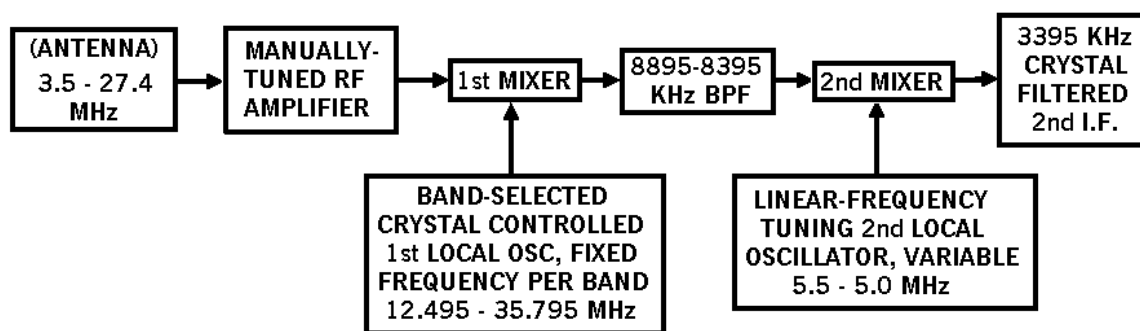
(ANTENNA) 3.5 - 27.4 MHz

MANUALLY-TUNED RF AMPLIFIER

1st MIXER

8895-8395 KHz BPF

2nd MIXER

3395 KHz CRYSTAL FILTERED 2nd I.F.

BAND-SELECTED CRYSTAL CONTROLLED 1st LOCAL OSC, FIXED FREQUENCY PER BAND 12.495 - 35.795 MHz

LINEAR-FREQUENCY TUNING 2nd LOCAL OSCILLATOR, VARIABLE 5.5 - 5.0 MHz